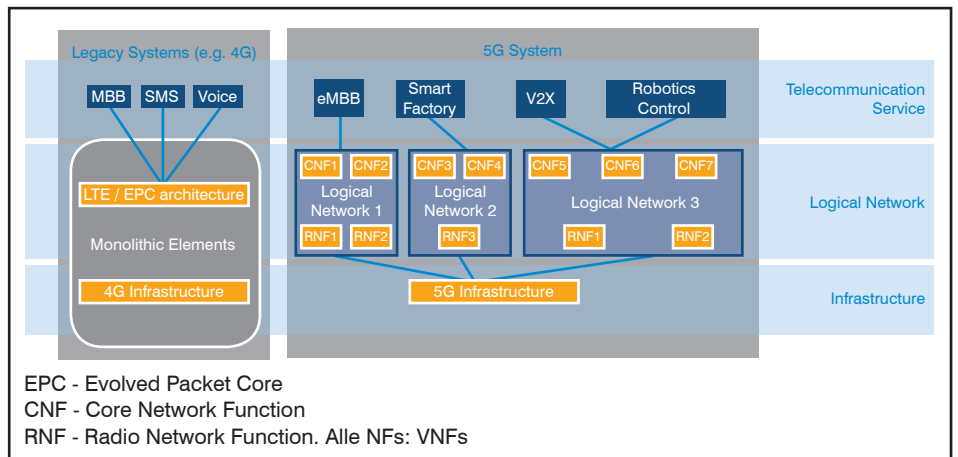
Legacy Systems (e.g. 4G)

MBB SMS Voice

LTE / EPC architecture

Monolithic Elements

4G Infrastructure

5G System

eMBB

Smart Factory

V2X

Robotics Control

Telecommunication Service

CNF1 CNF2

Logical Network 1

RNF1 RNF2

CNF3 CNF4

Logical Network 2

RNF3

CNF5 CNF6 CNF7

Logical Network 3

RNF1 RNF2

Logical Network

5G Infrastructure

Infrastructure

EPC - Evolved Packet Core
CNF - Core Network Function
RNF - Radio Network Function. Alle NFs: VNFs